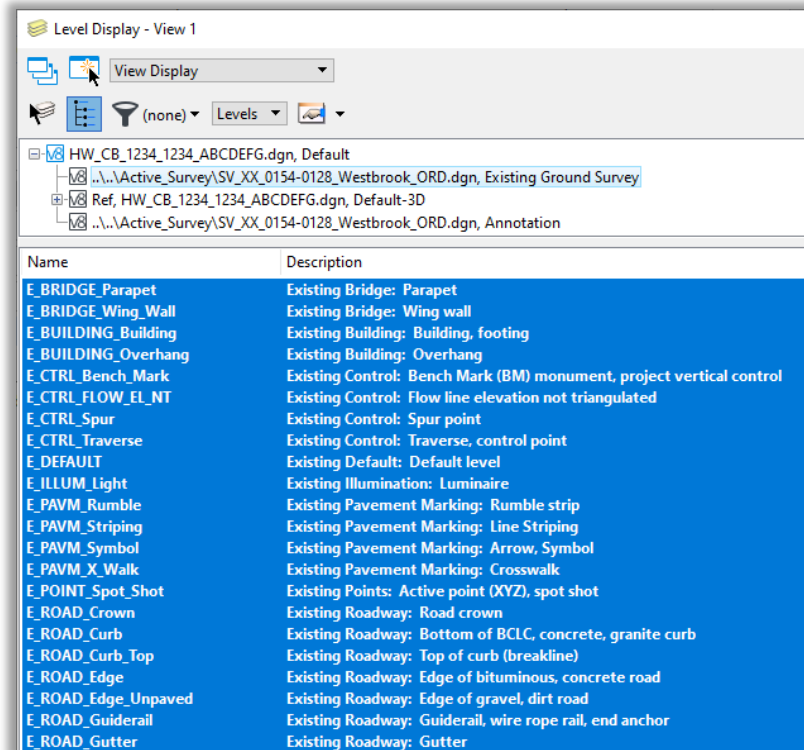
Level Display - View 1

View Display

(none) Levels

HW_CB_1234_1234_ABCDEFG.dgn, Default
..\..\Active_Survey\SV_XX_0154-0128_Westbrook_ORD.dgn, Existing Ground Survey
Ref, HW_CB_1234_1234_ABCDEFG.dgn, Default-3D
..\..\Active_Survey\SV_XX_0154-0128_Westbrook_ORD.dgn, Annotation

| Name | Description |
|---|---|
| E_BRIDGE_Parapet | Existing Bridge: Parapet |
| E_BRIDGE_Wing_Wall | Existing Bridge: Wing wall |
| E_BUILDING_Building | Existing Building: Building, footing |
| E_BUILDING_Overhang | Existing Building: Overhang |
| E_CTRL_Bench_Mark | Existing Control: Bench Mark (BM) monument, project vertical control |
| E_CTRL_FLOW_EL_NT | Existing Control: Flow line elevation not triangulated |
| E_CTRL_Spur | Existing Control: Spur point |
| E_CTRL_Traverse | Existing Control: Traverse, control point |
| E_DEFAULT | Existing Default: Default level |
| E_ILLUM_Light | Existing Illumination: Luminaire |
| E_PAVM_Rumble | Existing Pavement Marking: Rumble strip |
| E_PAVM_Striping | Existing Pavement Marking: Line Striping |
| E_PAVM_Symbol | Existing Pavement Marking: Arrow, Symbol |
| E_PAVM_X_Walk | Existing Pavement Marking: Crosswalk |
| E_POINT_Spot_Shot | Existing Points: Active point (XYZ), spot shot |
| E_ROAD_Crown | Existing Roadway: Road crown |
| E_ROAD_Curb | Existing Roadway: Bottom of BCLC, concrete, granite curb |
| E_ROAD_Curb_Top | Existing Roadway: Top of curb (breakline) |
| E_ROAD_Edge | Existing Roadway: Edge of bituminous, concrete road |
| E_ROAD_Edge_Unpaved | Existing Roadway: Edge of gravel, dirt road |
| E_ROAD_Guiderail | Existing Roadway: Guiderail, wire rope rail, end anchor |
| E_ROAD_Gutter | Existing Roadway: Gutter |